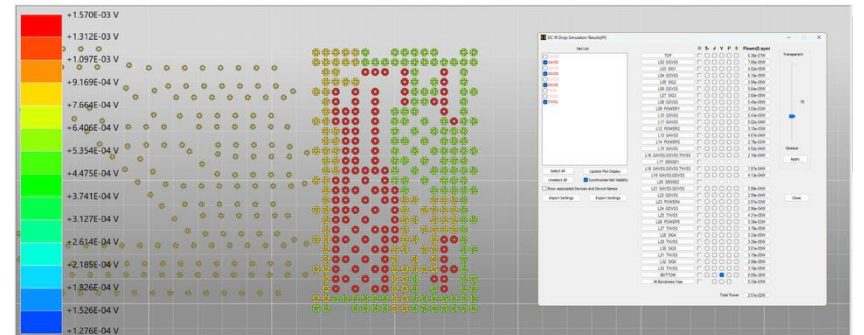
+1.570E-03 V
+1.312E-03 V
+1.097E-03 V
+9.169E-04 V
+7.664E-04 V
+6.406E-04 V
+5.354E-04 V
+4.475E-04 V
+3.741E-04 V
+3.127E-04 V
+2.614E-04 V
+2.185E-04 V
+1.826E-04 V
+1.526E-04 V
+1.276E-04 V

DC IR Drop Simulation Results(P1)

Net List

Power/Layer

Transparent

Opaque

Apply

Select All

Unselect All

Update Plot Display

Synchronize Net Visibility

Show associated Devices and Device Names

Import Settings

Export Settings

Close

TOP
L02 GDVSS
L03 SIG1
L04 GDVSS
L05 SIG2
L06 GDVSS
L07 SIG3
L08 POWER1
L09 GDVSS
L10 GDVSS
L11 GDVSS
L12 POWER2
L13 GDVSS
L14 POWER3
L15 GDVSS
L16 GDVSS GDVSS TVSS
L17 SENSE1
L18 GDVSS GDVSS TVSS
L19 GDVSS GDVSS
L20 SENSE2
L21 GDVSS GDVSS
L22 GDVSS
L23 POWER4
L24 GDVSS
L25 POWER5
L26 TVSS
L27 TVSS
L28 SIG4
L29 TVSS
L30 TVSS
L31 SIG5
L33 TVSS
BOTTOM
All Bondwires Pass

Total Power